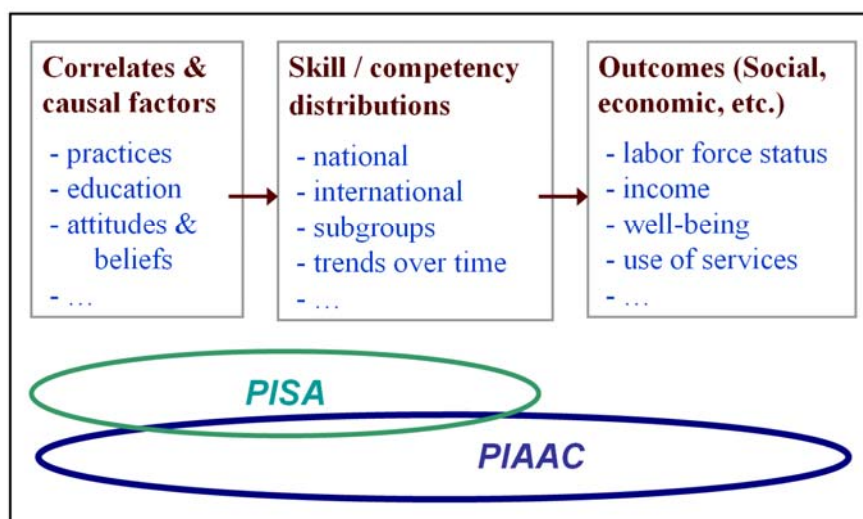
Correlates & causal factors
- practices
- education
- attitudes & beliefs
- …

Skill / competency distributions
- national
- international
- subgroups
- trends over time
- …

Outcomes (Social, economic, etc.)
- labor force status
- income
- well-being
- use of services
- …

PISA

PIAAC